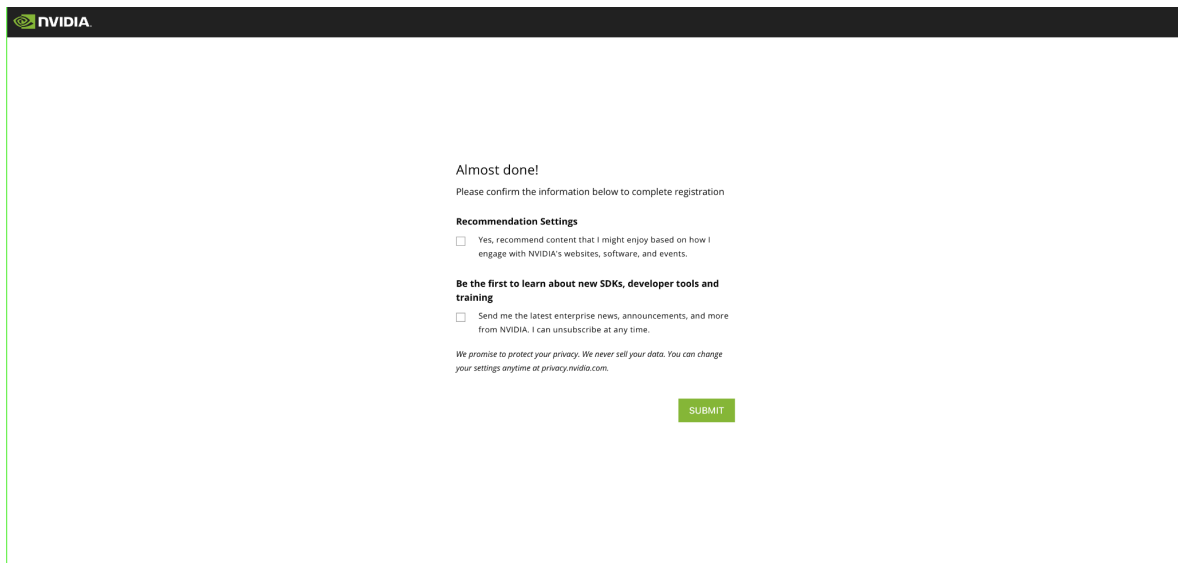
NVIDIA.

Almost done!

Please confirm the information below to complete registration

**Recommendation Settings**

Yes, recommend content that I might enjoy based on how I engage with NVIDIA's websites, software, and events.

**Be the first to learn about new SDKs, developer tools and training**

Send me the latest enterprise news, announcements, and more from NVIDIA. I can unsubscribe at any time.

*We promise to protect your privacy. We never sell your data. You can change your settings anytime at privacy.nvidia.com.*

SUBMIT